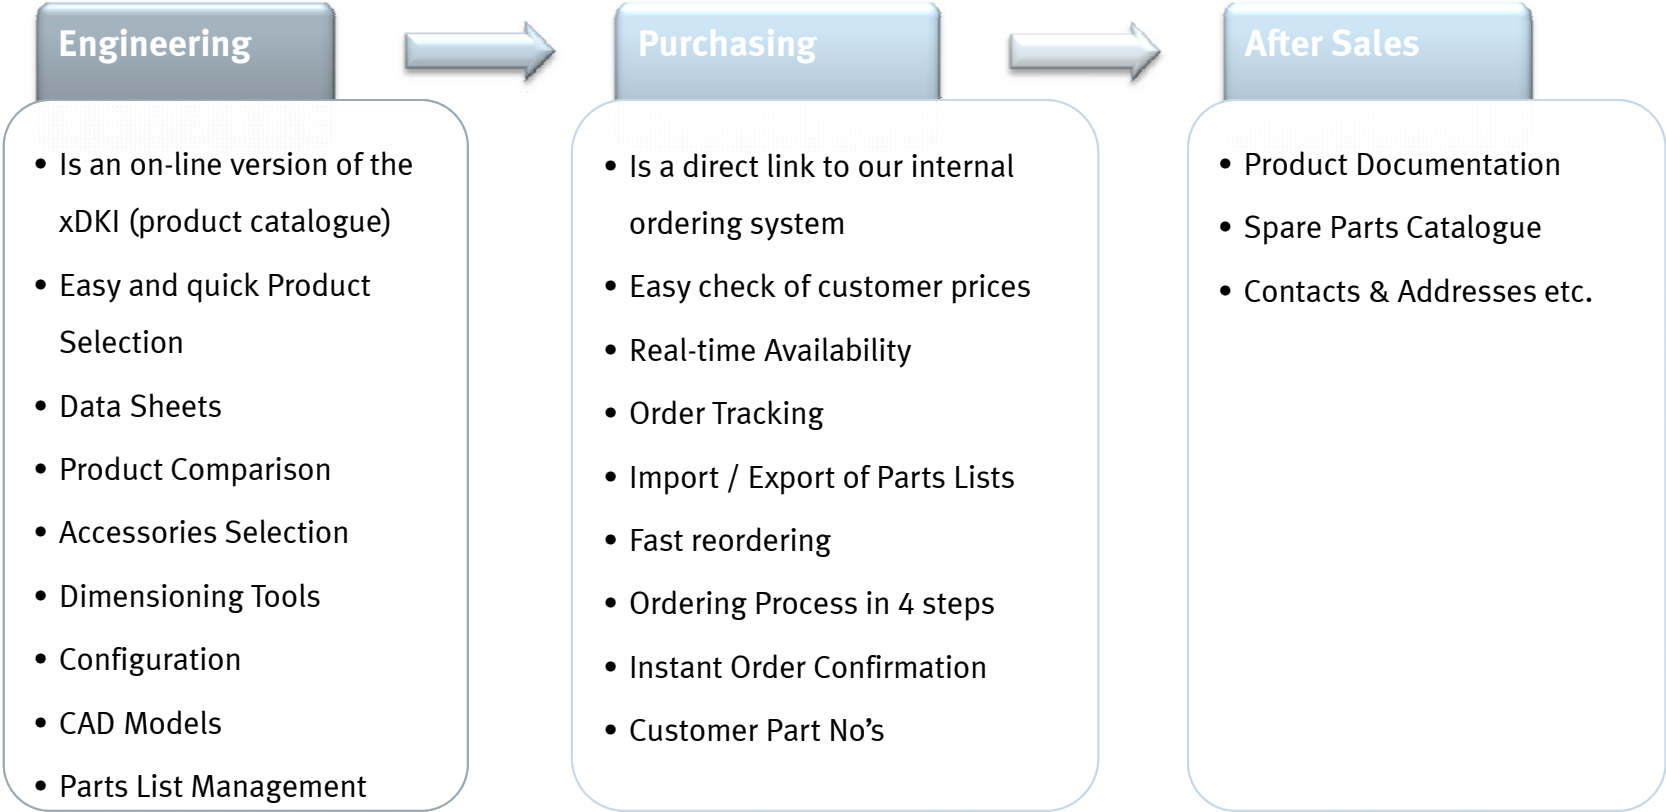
Engineering

- Is an on-line version of the xDKI (product catalogue)
- Easy and quick Product Selection
- Data Sheets
- Product Comparison
- Accessories Selection
- Dimensioning Tools
- Configuration
- CAD Models
- Parts List Management

Purchasing

- Is a direct link to our internal ordering system
- Easy check of customer prices
- Real-time Availability
- Order Tracking
- Import / Export of Parts Lists
- Fast reordering
- Ordering Process in 4 steps
- Instant Order Confirmation
- Customer Part No’s

After Sales

- Product Documentation
- Spare Parts Catalogue
- Contacts & Addresses etc.